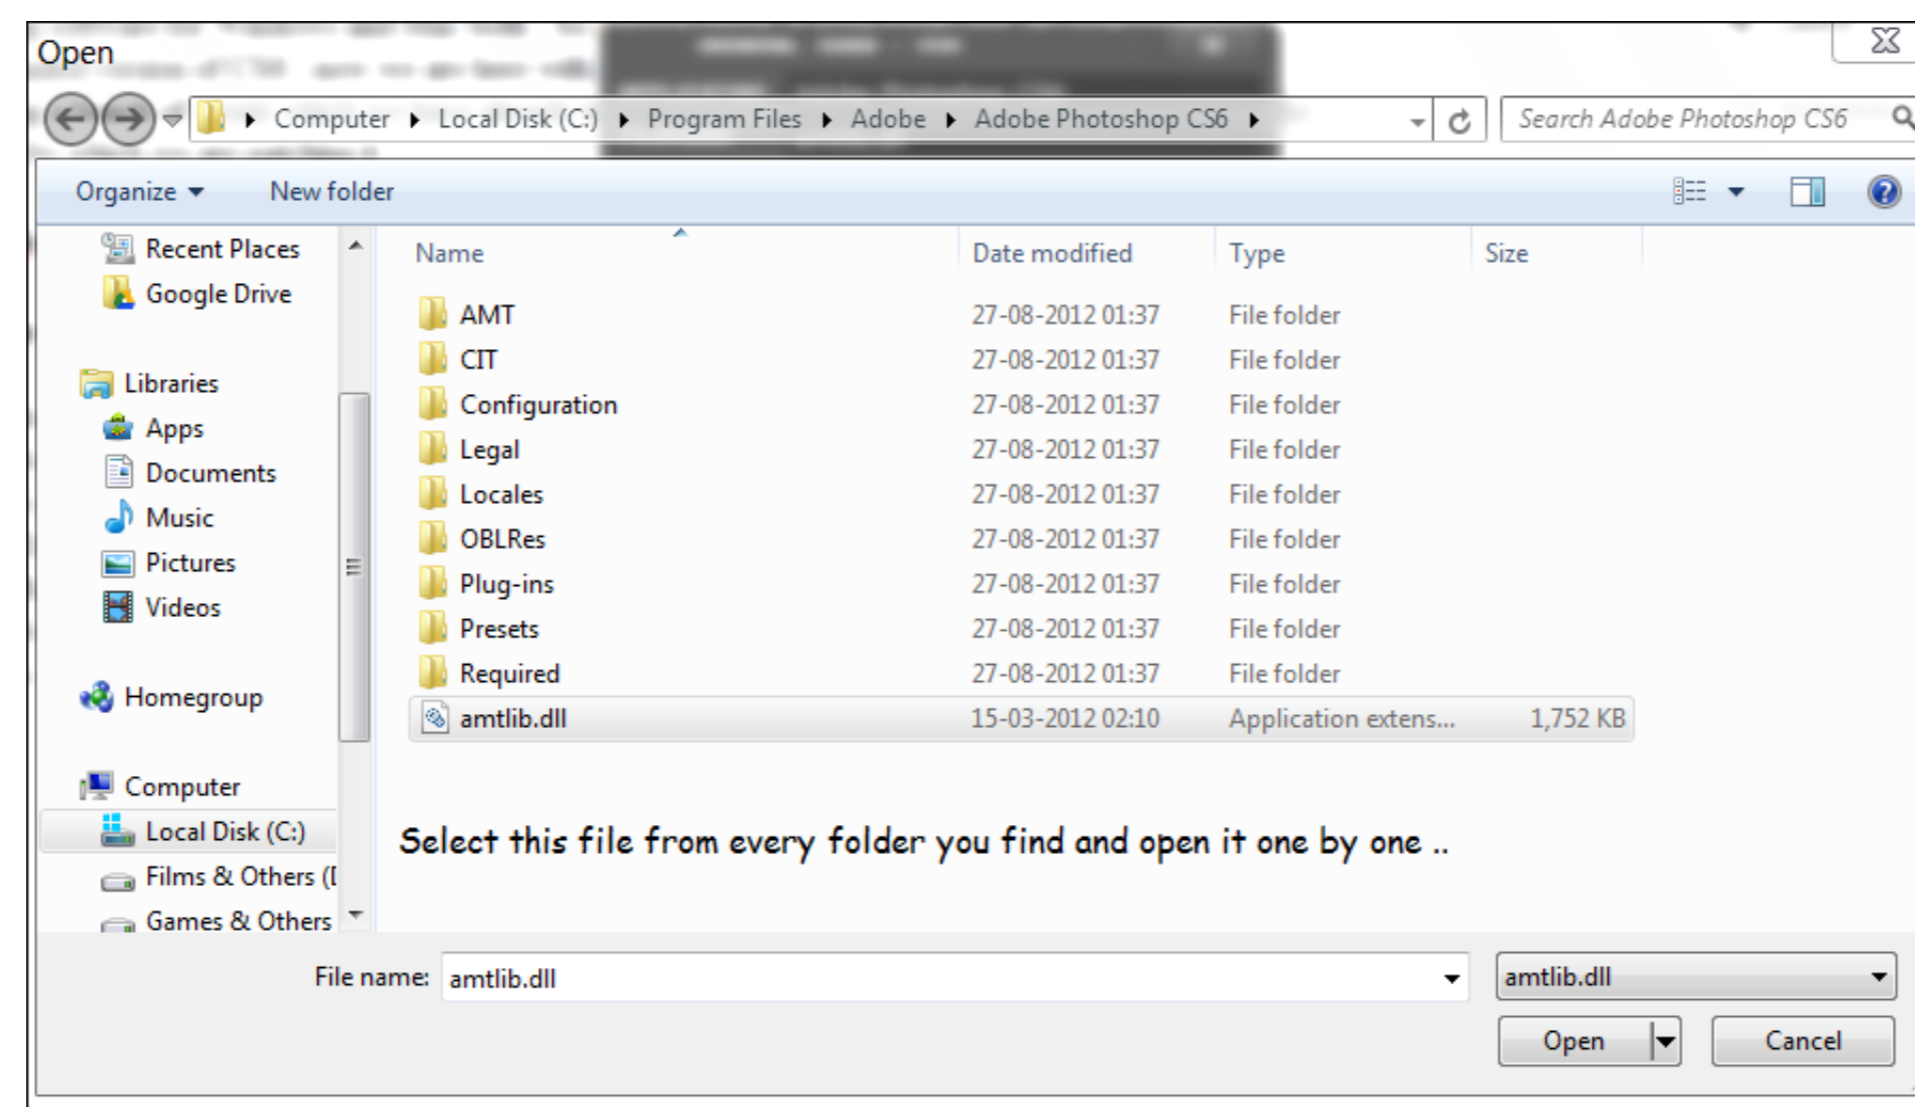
Open

Computer ▸ Local Disk (C:) ▸ Program Files ▸ Adobe ▸ Adobe Photoshop CS6 ▸

Search Adobe Photoshop CS6

Organize ▾ New folder

Recent Places
Google Drive

Libraries
Apps
Documents
Music
Pictures
Videos

Homegroup

Computer
Local Disk (C:)
Films & Others ([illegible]
Games & Others

| Name | Date modified | Type | Size |
|---|---|---|---|
| AMT | 27-08-2012 01:37 | File folder | |
| CIT | 27-08-2012 01:37 | File folder | |
| Configuration | 27-08-2012 01:37 | File folder | |
| Legal | 27-08-2012 01:37 | File folder | |
| Locales | 27-08-2012 01:37 | File folder | |
| OBLRes | 27-08-2012 01:37 | File folder | |
| Plug-ins | 27-08-2012 01:37 | File folder | |
| Presets | 27-08-2012 01:37 | File folder | |
| Required | 27-08-2012 01:37 | File folder | |
| amtlib.dll | 15-03-2012 02:10 | Application extens... | 1,752 KB |

Select this file from every folder you find and open it one by one ..

File name: amtlib.dll

amtlib.dll

Open

Cancel